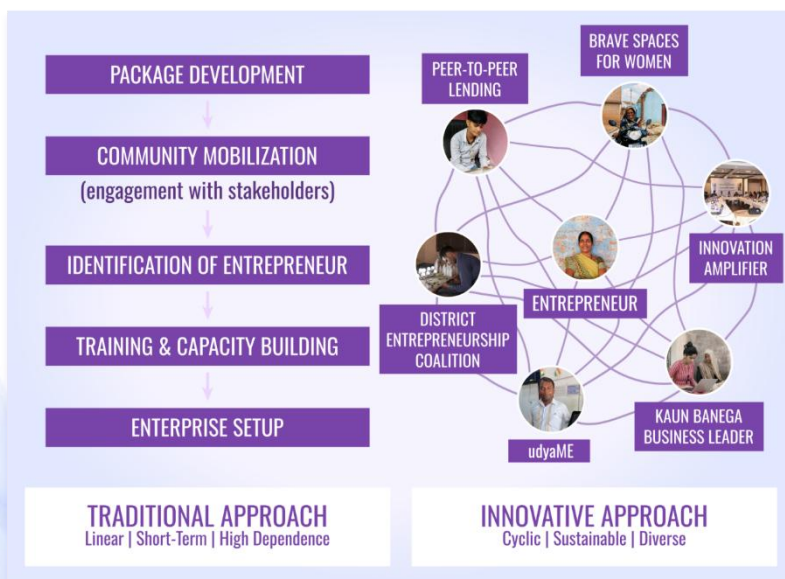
PACKAGE DEVELOPMENT

COMMUNITY MOBILIZATION
(engagement with stakeholders)

IDENTIFICATION OF ENTREPRENEUR

TRAINING & CAPACITY BUILDING

ENTERPRISE SETUP

PEER-TO-PEER LENDING

BRAVE SPACES FOR WOMEN

INNOVATION AMPLIFIER

ENTREPRENEUR

DISTRICT ENTREPRENEURSHIP COALITION

KAUN BANEGA BUSINESS LEADER

udyaME

TRADITIONAL APPROACH
Linear | Short-Term | High Dependence

INNOVATIVE APPROACH
Cyclic | Sustainable | Diverse